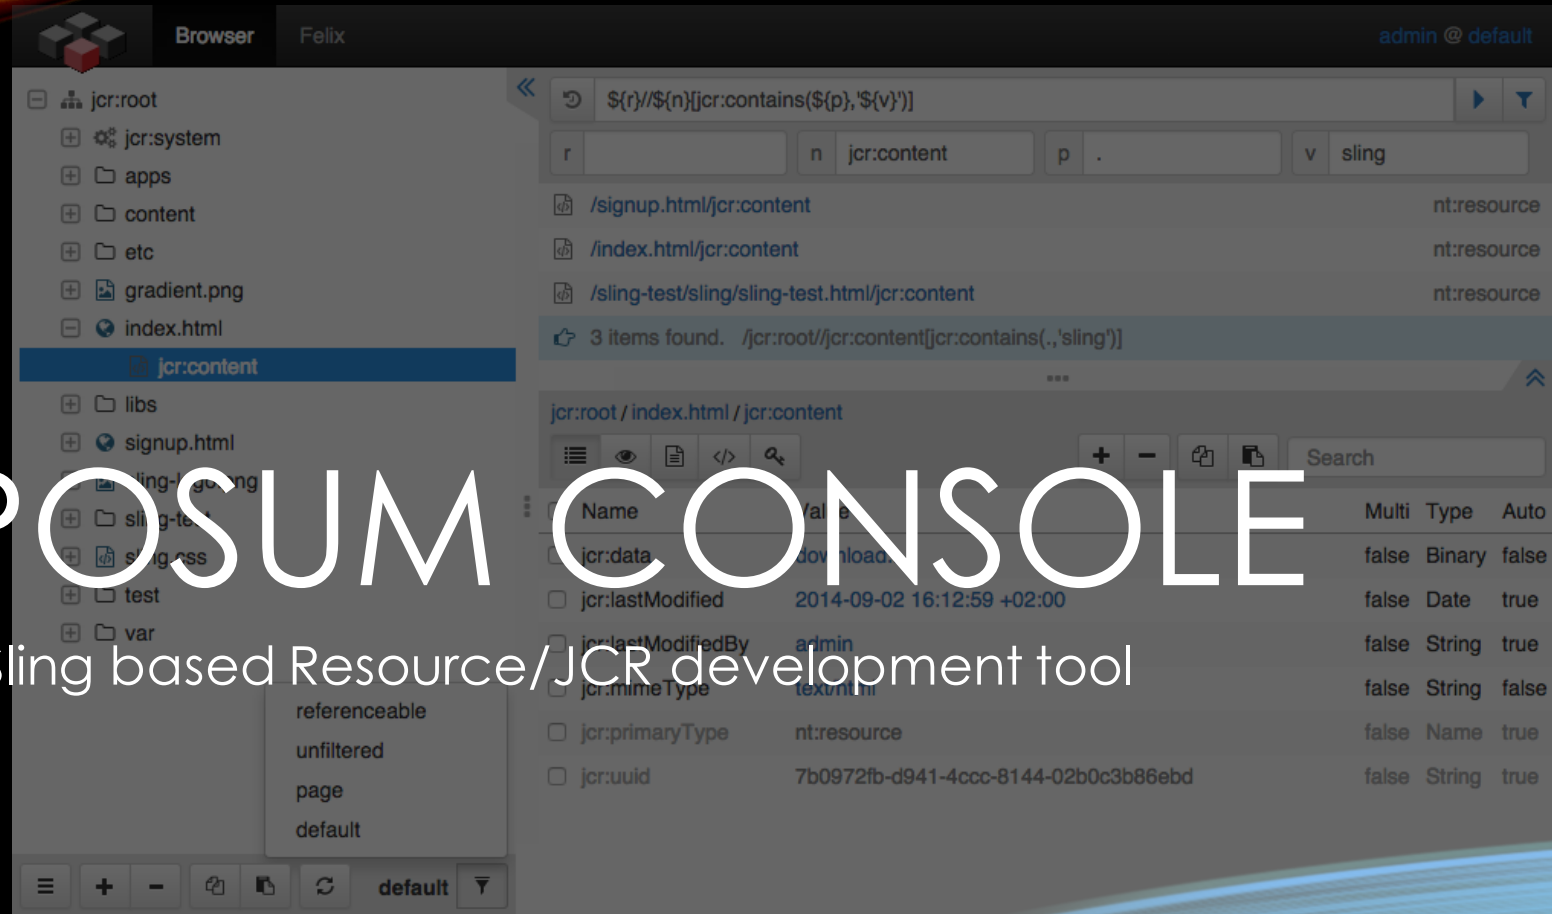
Browser Felix admin @ default

jcr:root
jcr:system
apps
content
etc
gradient.png
index.html
jcr:content
libs
signup.html
sling-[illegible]ng
sli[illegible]g-te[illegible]
s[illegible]g.css
test
var

${r}//${n}[jcr:contains(${p},'${v}')]

| r | | n | jcr:content | p | . | v | sling |

/signup.html/jcr:content nt:resource
/index.html/jcr:content nt:resource
/sling-test/sling/sling-test.html/jcr:content nt:resource
3 items found. /jcr:root//jcr:content[jcr:contains(.,'sling')]

jcr:root / index.html / jcr:content

Search

| Name | Val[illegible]e | Multi | Type | Auto |
|---|---|---|---|---|
| jcr:data | dow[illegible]load | false | Binary | false |
| jcr:lastModified | 2014-09-02 16:12:59 +02:00 | false | Date | true |
| jcr:lastModifiedBy | admin | false | String | true |
| jcr:mimeType | text/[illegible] | false | String | false |
| jcr:primaryType | nt:resource | false | Name | true |
| jcr:uuid | 7b0972fb-d941-4ccc-8144-02b0c3b86ebd | false | String | true |

referenceable
unfiltered
page
default

default

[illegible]OSUM CONSOLE
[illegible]ling based Resource/JCR development tool